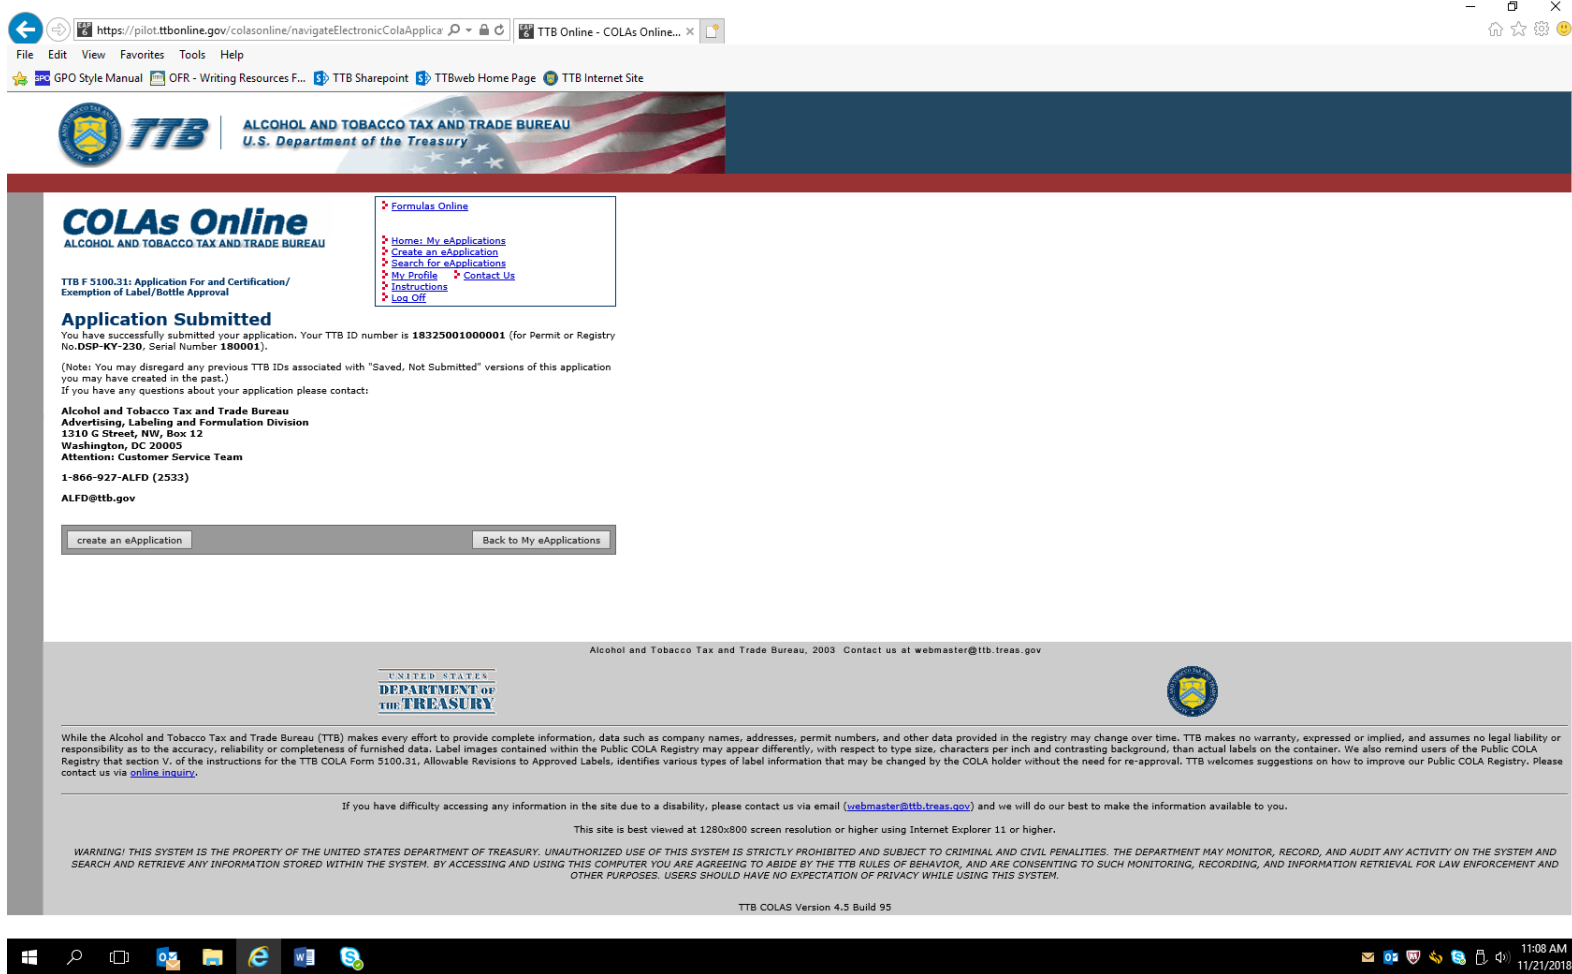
https://pilot.ttbonline.gov/colasonline/navigateElectronicColaApplica

TTB Online - COLAs Online...

File Edit View Favorites Tools Help

GPO Style Manual OFR - Writing Resources F... TTB Sharepoint TTBweb Home Page TTB Internet Site

TTB

ALCOHOL AND TOBACCO TAX AND TRADE BUREAU
U.S. Department of the Treasury

COLAs Online
ALCOHOL AND TOBACCO TAX AND TRADE BUREAU

TTB F 5100.31: Application For and Certification/ Exemption of Label/Bottle Approval

Formulas Online

Home: My eApplications
Create an eApplication
Search for eApplications
My Profile
Contact Us
Instructions
Log Off

Application Submitted

You have successfully submitted your application. Your TTB ID number is 18325001000001 (for Permit or Registry No.DSP-KY-230, Serial Number 180001).

(Note: You may disregard any previous TTB IDs associated with "Saved, Not Submitted" versions of this application you may have created in the past.)
If you have any questions about your application please contact:

Alcohol and Tobacco Tax and Trade Bureau
Advertising, Labeling and Formulation Division
1310 G Street, NW, Box 12
Washington, DC 20005
Attention: Customer Service Team

1-866-927-ALFD (2533)

ALFD@ttb.gov

create an eApplication

Back to My eApplications

Alcohol and Tobacco Tax and Trade Bureau, 2003 Contact us at webmaster@ttb.treas.gov

UNITED STATES DEPARTMENT OF THE TREASURY

While the Alcohol and Tobacco Tax and Trade Bureau (TTB) makes every effort to provide complete information, data such as company names, addresses, permit numbers, and other data provided in the registry may change over time. TTB makes no warranty, expressed or implied, and assumes no legal liability or responsibility as to the accuracy, reliability or completeness of furnished data. Label images contained within the Public COLA Registry may appear differently, with respect to type size, characters per inch and contrasting background, than actual labels on the container. We also remind users of the Public COLA Registry that section V. of the instructions for the TTB COLA Form 5100.31, Allowable Revisions to Approved Labels, identifies various types of label information that may be changed by the COLA holder without the need for re-approval. TTB welcomes suggestions on how to improve our Public COLA Registry. Please contact us via online inquiry.

If you have difficulty accessing any information in the site due to a disability, please contact us via email (webmaster@ttb.treas.gov) and we will do our best to make the information available to you.

This site is best viewed at 1280x800 screen resolution or higher using Internet Explorer 11 or higher.

WARNING! THIS SYSTEM IS THE PROPERTY OF THE UNITED STATES DEPARTMENT OF TREASURY. UNAUTHORIZED USE OF THIS SYSTEM IS STRICTLY PROHIBITED AND SUBJECT TO CRIMINAL AND CIVIL PENALTIES. THE DEPARTMENT MAY MONITOR, RECORD, AND AUDIT ANY ACTIVITY ON THE SYSTEM AND SEARCH AND RETRIEVE ANY INFORMATION STORED WITHIN THE SYSTEM. BY ACCESSING AND USING THIS COMPUTER YOU ARE AGREEING TO ABIDE BY THE TTB RULES OF BEHAVIOR, AND ARE CONSENTING TO SUCH MONITORING, RECORDING, AND INFORMATION RETRIEVAL FOR LAW ENFORCEMENT AND OTHER PURPOSES. USERS SHOULD HAVE NO EXPECTATION OF PRIVACY WHILE USING THIS SYSTEM.

TTB COLAS Version 4.5 Build 95

11:08 AM
11/21/2018